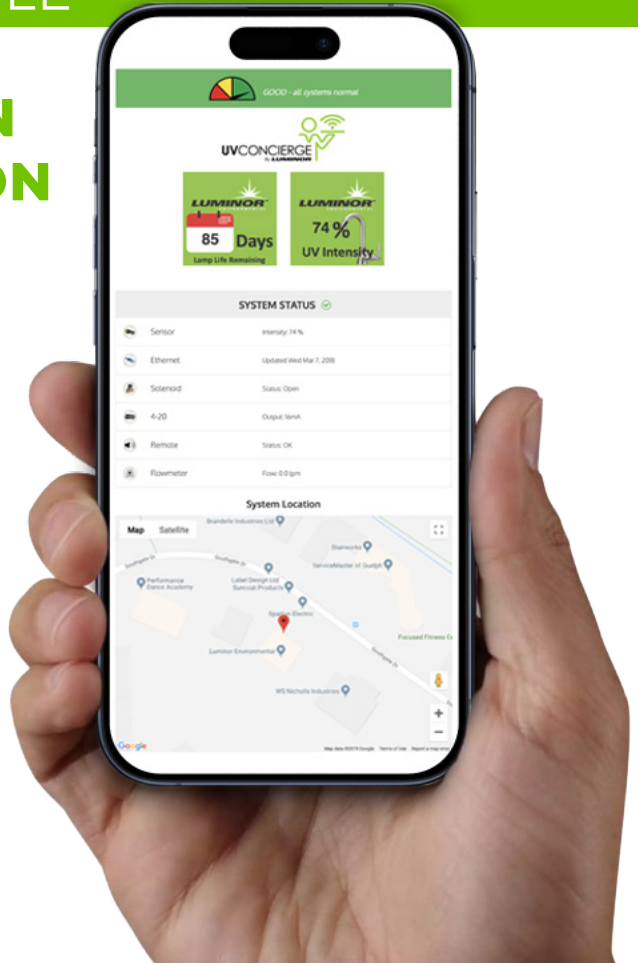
EE

N
ON

GOOD - all systems normal

UVCONCIERGE
by LUMINOR

LUMINOR
85 Days
Lamp Life Remaining

LUMINOR
74 %
UV Intensity

SYSTEM STATUS

| | |
|---|---|
| Sensor | Intensity: 74 % |
| Ethernet | Updated Wed Mar 7, 2018 |
| Solenoid | Status: Open |
| 4-20 | Output: 9mA |
| Remote | Status: OK |
| Flowmeter | Flow: 0.0 lpm |

System Location

Map Satellite

Brandelle Industries Ltd
Southgate Dr
Stainworks
ServiceMaster of Guelph
Performance Dance Academy
Label Design Ltd
Suncoat Products
Spadina Electric
Focused Fitness
Luminor Environmental
Southgate Dr
WS Nicholls Industries
Google
Map data ©2018 Google Terms of Use Report a map error